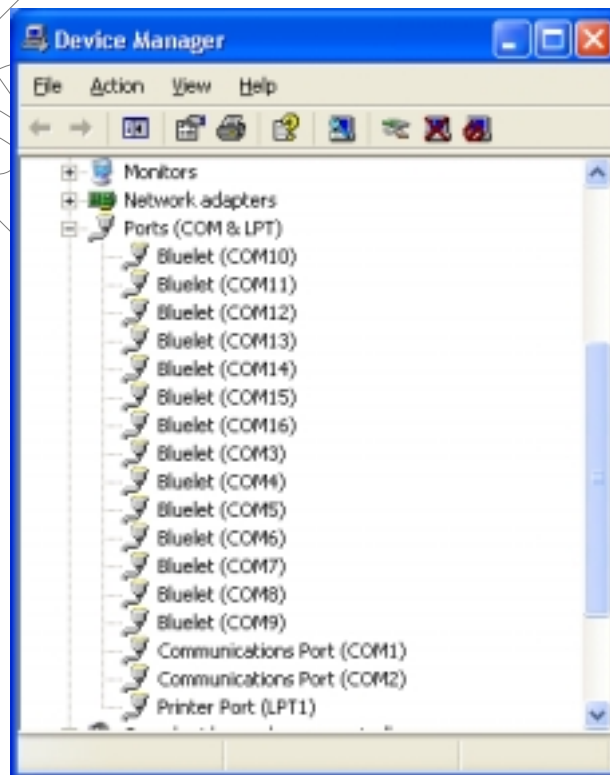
Device Manager

File Action View Help

Monitors
Network adapters
Ports (COM & LPT)
Bluelet (COM10)
Bluelet (COM11)
Bluelet (COM12)
Bluelet (COM13)
Bluelet (COM14)
Bluelet (COM15)
Bluelet (COM16)
Bluelet (COM3)
Bluelet (COM4)
Bluelet (COM5)
Bluelet (COM6)
Bluelet (COM7)
Bluelet (COM8)
Bluelet (COM9)
Communications Port (COM1)
Communications Port (COM2)
Printer Port (LPT1)
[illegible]